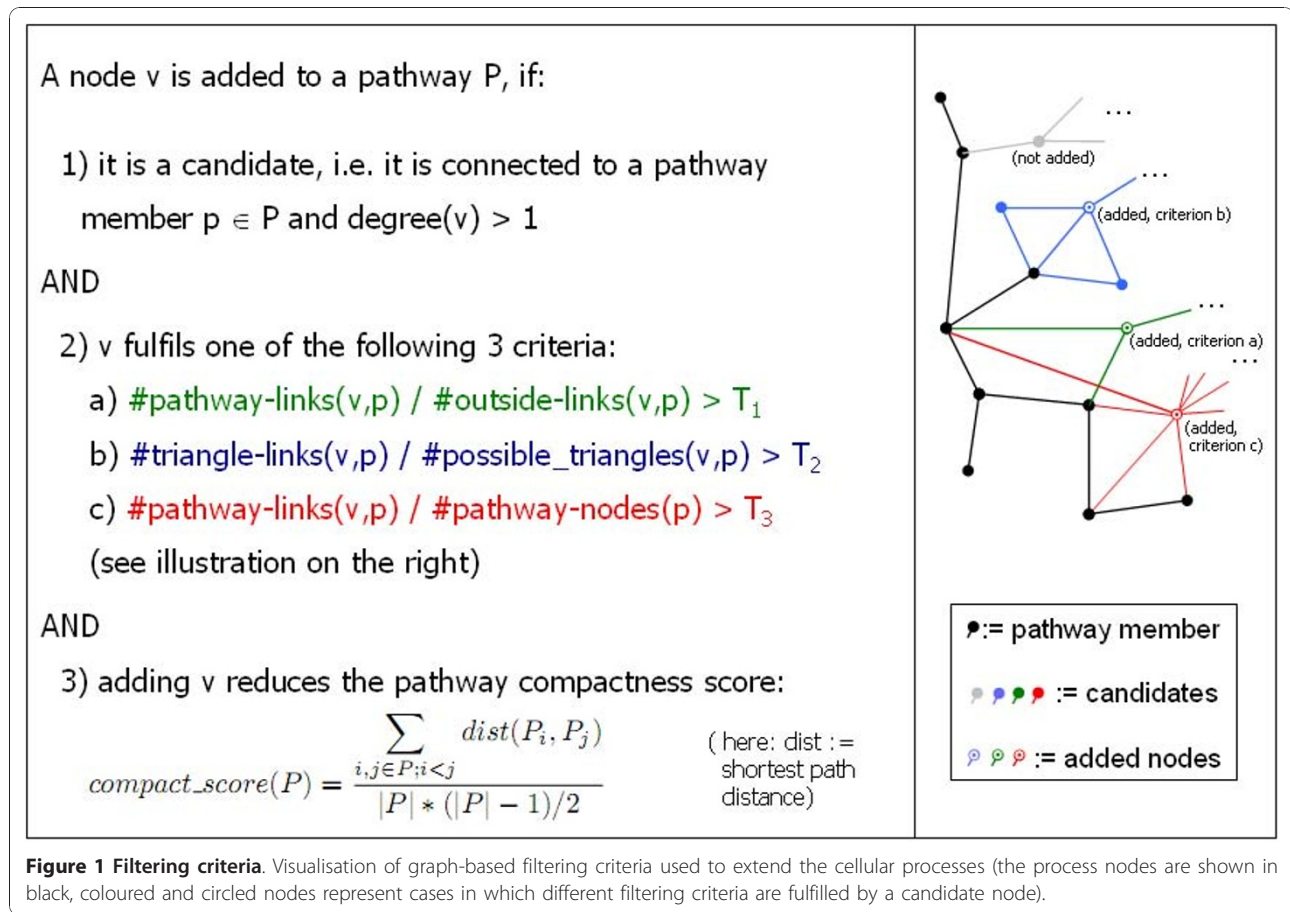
A node v is added to a pathway P, if:

1) it is a candidate, i.e. it is connected to a pathway member $p \in P$ and degree(v) > 1

AND

2) v fulfils one of the following 3 criteria:

a) #pathway-links(v,p) / #outside-links(v,p) > $T_1$

b) #triangle-links(v,p) / #possible_triangles(v,p) > $T_2$

c) #pathway-links(v,p) / #pathway-nodes(p) > $T_3$

(see illustration on the right)

AND

3) adding v reduces the pathway compactness score:

$compact\_score(P) = \frac{\sum_{i,j \in P; i<j} dist(P_i, P_j)}{|P| * (|P| - 1)/2}$

( here: dist := shortest path distance)

...

(not added)

...

(added, criterion b)

...

(added, criterion a)

...

(added, criterion c)

:= pathway member

:= candidates

:= added nodes

**Figure 1 Filtering criteria**. Visualisation of graph-based filtering criteria used to extend the cellular processes (the process nodes are shown in black, coloured and circled nodes represent cases in which different filtering criteria are fulfilled by a candidate node).